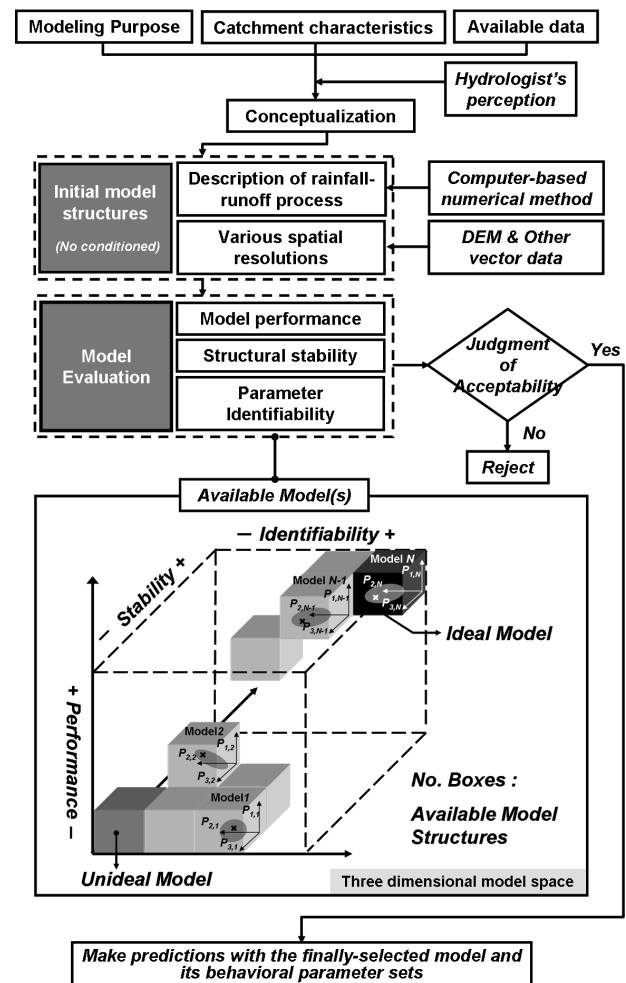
Modeling Purpose

Catchment characteristics

Available data

Hydrologist's perception

Conceptualization

Initial model structures

(No conditioned)

Description of rainfall-runoff process

Various spatial resolutions

Computer-based numerical method

DEM & Other vector data

Model Evaluation

Model performance

Structural stability

Parameter Identifiability

Judgment of Acceptability

Yes

No

Reject

Available Model(s)

− Identifiability +

Stability +

Model N

$P_{1,N}$

$P_{2,N}$

$P_{3,N}$

Model N-1

$P_{1,N-1}$

$P_{2,N-1}$

$P_{3,N-1}$

Ideal Model

+ Performance −

Model2

$P_{1,2}$

$P_{2,2}$

$P_{3,2}$

Model1

$P_{1,1}$

$P_{2,1}$

$P_{3,1}$

No. Boxes : Available Model Structures

Unideal Model

Three dimensional model space

Make predictions with the finally-selected model and its behavioral parameter sets